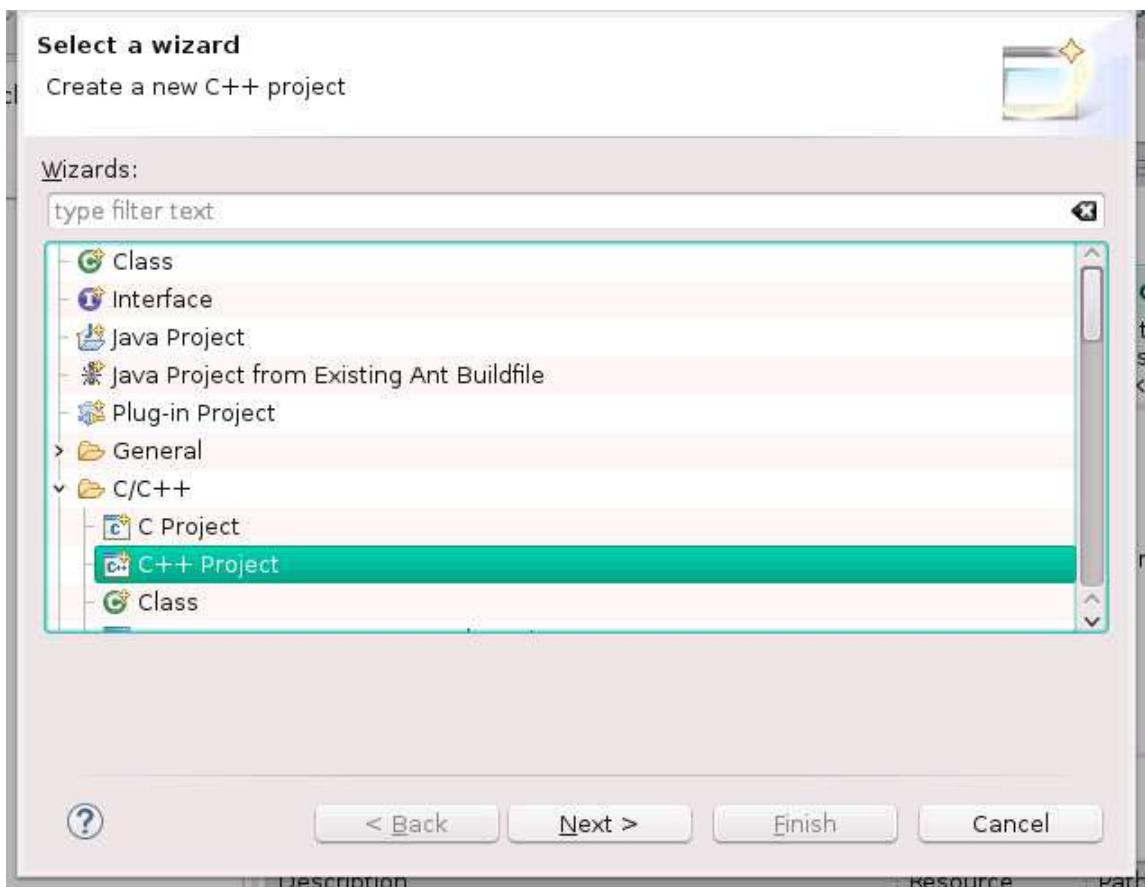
Select a wizard
Create a new C++ project

Wizards:
type filter text

Class
Interface
Java Project
Java Project from Existing Ant Buildfile
Plug-in Project
General
C/C++
C Project
C++ Project
Class

?
< Back
Next >
Finish
Cancel

Description
Resource
Path